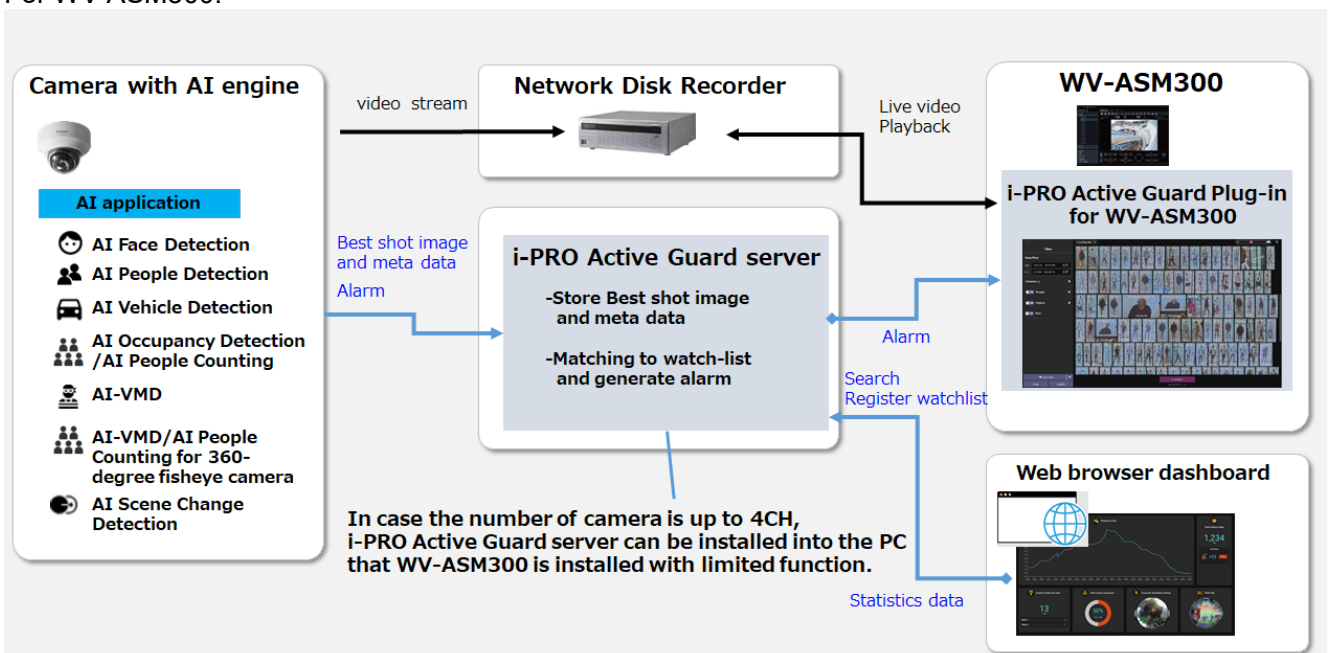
Camera with AI engine

AI application

AI Face Detection

AI People Detection

AI Vehicle Detection

AI Occupancy Detection /AI People Counting

AI-VMD

AI-VMD/AI People Counting for 360-degree fisheye camera

AI Scene Change Detection

video stream

Network Disk Recorder

Live video
Playback

WV-ASM300

i-PRO Active Guard Plug-in for WV-ASM300

Best shot image and meta data

Alarm

i-PRO Active Guard server

-Store Best shot image and meta data

-Matching to watch-list and generate alarm

Alarm

Search
Register watchlist

Web browser dashboard

1,234

13

In case the number of camera is up to 4CH, i-PRO Active Guard server can be installed into the PC that WV-ASM300 is installed with limited function.

Statistics data